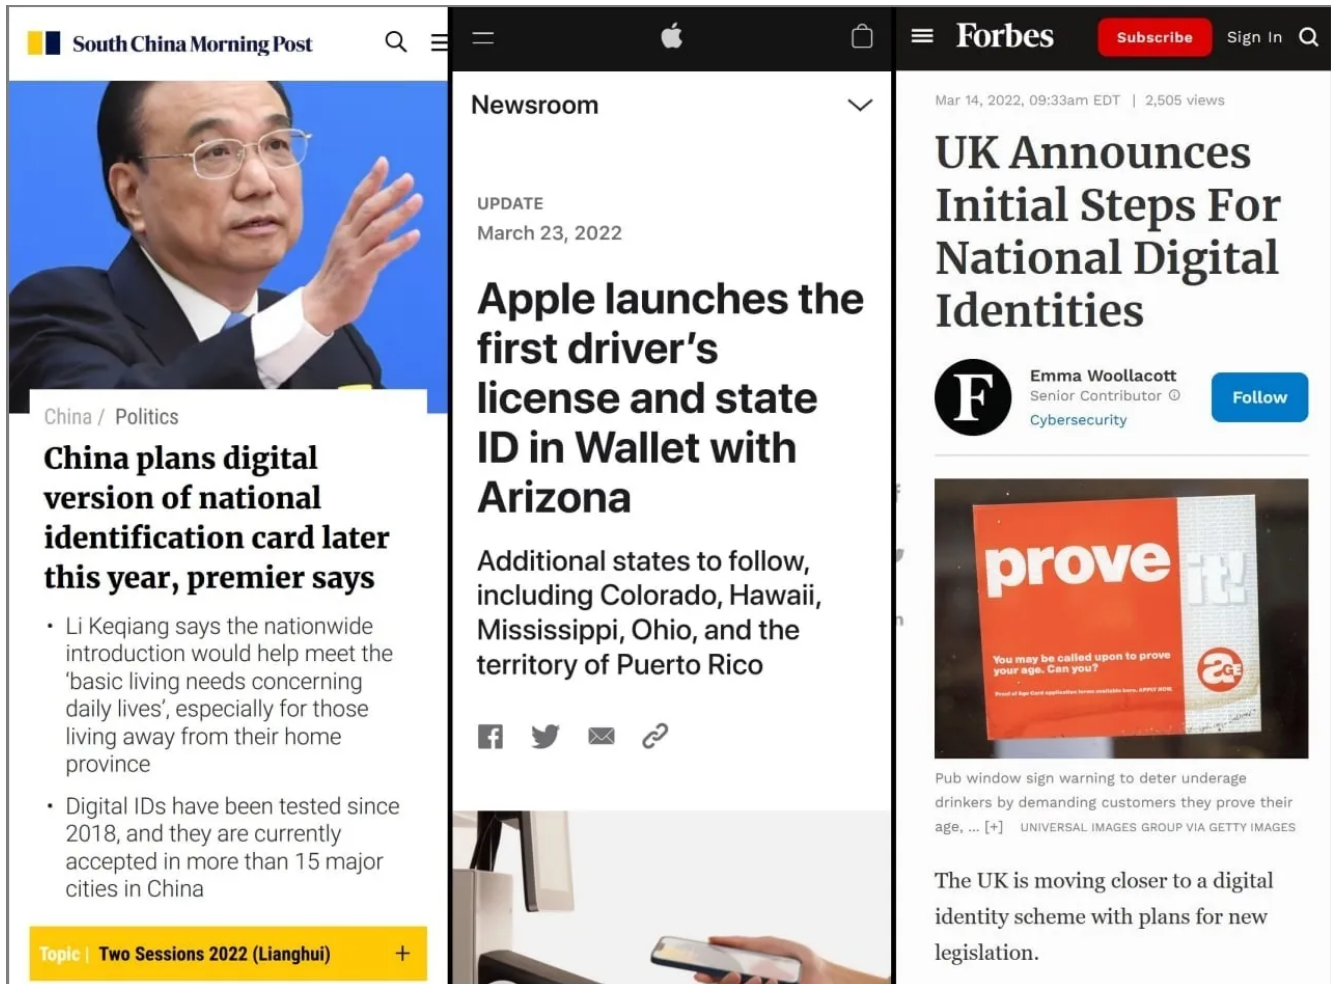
South China Morning Post

China / Politics

China plans digital version of national identification card later this year, premier says

• Li Keqiang says the nationwide introduction would help meet the 'basic living needs concerning daily lives', especially for those living away from their home province

• Digital IDs have been tested since 2018, and they are currently accepted in more than 15 major cities in China

Topic | Two Sessions 2022 (Lianghui) +

Newsroom

UPDATE
March 23, 2022

Apple launches the first driver's license and state ID in Wallet with Arizona

Additional states to follow, including Colorado, Hawaii, Mississippi, Ohio, and the territory of Puerto Rico

Forbes Subscribe Sign In

Mar 14, 2022, 09:33am EDT | 2,505 views

UK Announces Initial Steps For National Digital Identities

Emma Woollacott
Senior Contributor
Cybersecurity

Follow

prove it!
You may be called upon to prove your age. Can you?
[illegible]

Pub window sign warning to deter underage drinkers by demanding customers they prove their age, ... [+] UNIVERSAL IMAGES GROUP VIA GETTY IMAGES

The UK is moving closer to a digital identity scheme with plans for new legislation.